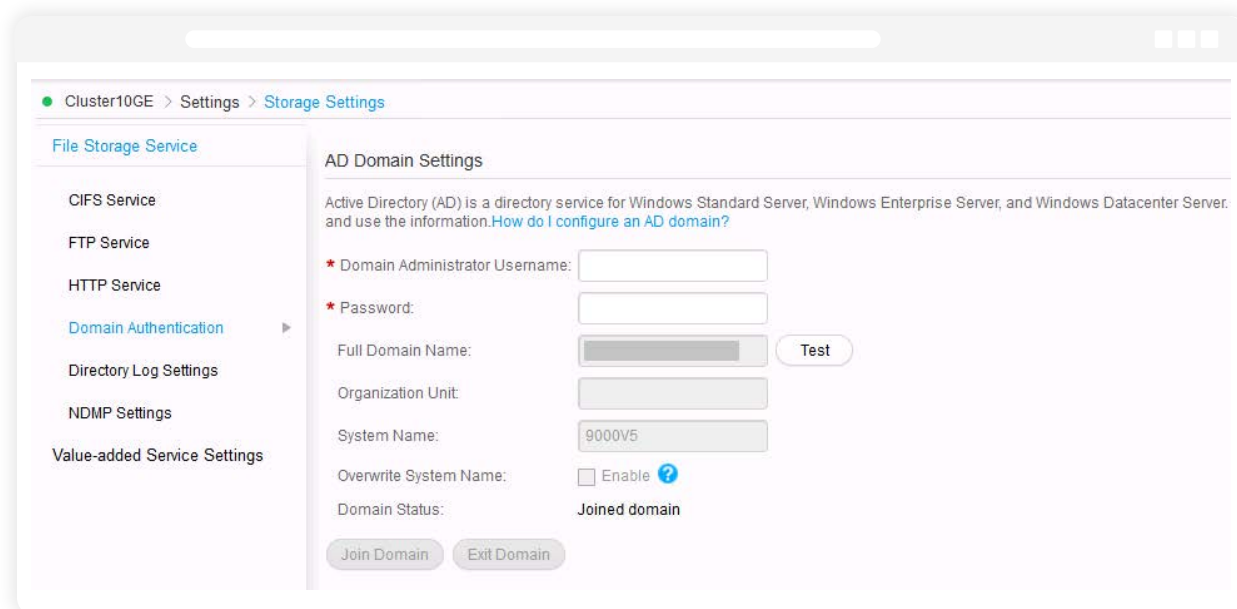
Cluster10GE > Settings > Storage Settings

File Storage Service

CIFS Service

FTP Service

HTTP Service

Domain Authentication

Directory Log Settings

NDMP Settings

Value-added Service Settings

AD Domain Settings

Active Directory (AD) is a directory service for Windows Standard Server, Windows Enterprise Server, and Windows Datacenter Server. and use the information.How do I configure an AD domain?

* Domain Administrator Username:

* Password:

Full Domain Name: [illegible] Test

Organization Unit:

System Name: 9000V5

Overwrite System Name: Enable

Domain Status: Joined domain

Join Domain Exit Domain